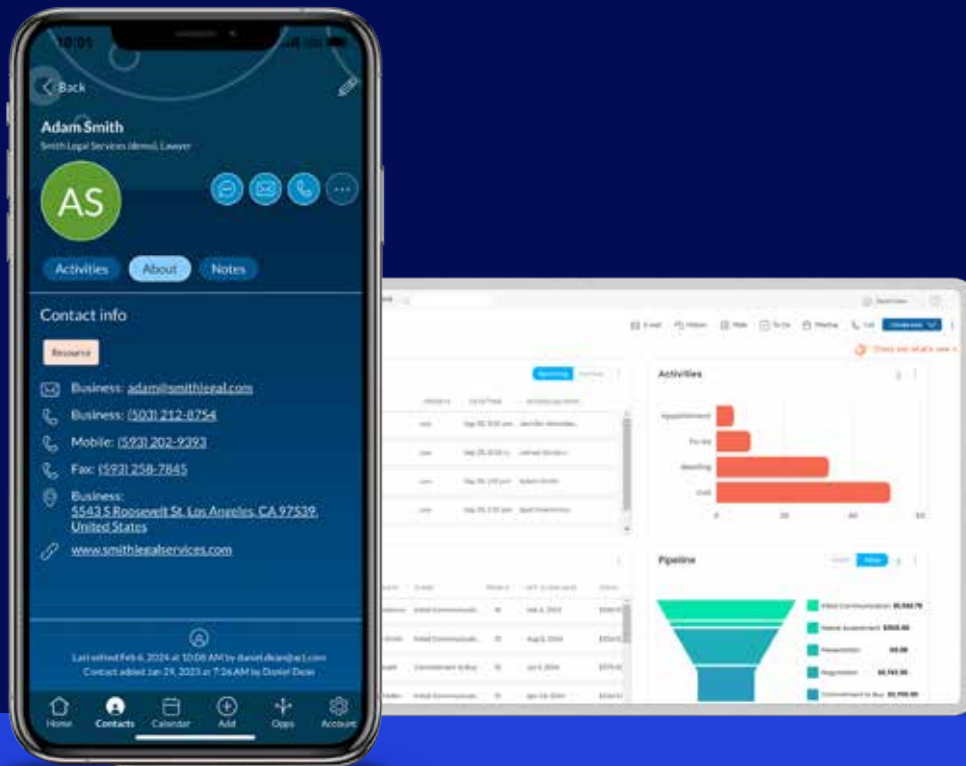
10:01

Back

Adam Smith

Smith Legal Services (demo), Lawyer

AS

Activities About Notes

Contact info

Resource

Business: adam@smithlegal.com

Business: (503) 212-8754

Mobile: (593) 202-9393

Fax: (593) 258-7845

Business: 5543 S Roosevelt St, Los Angeles, CA 97539, United States

www.smithlegalservices.com

Last edited Feb 6, 2024 at 10:08 AM by daniel.dean@act.com
Contact added Jan 29, 2023 at 7:26 AM by Daniel Dean

Home Contacts Calendar Add Opps Account

Activities

Appointment
To-do
Meeting
Call

0 20 40 60

Pipeline

Initial Communication
Needs Assessment
Presentation
Negotiation
Commitment to Buy

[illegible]